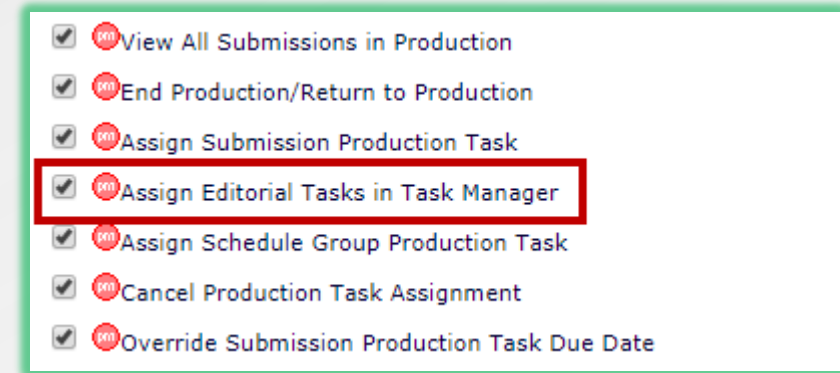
pm View All Submissions in Production
pm End Production/Return to Production
pm Assign Submission Production Task
pm Assign Editorial Tasks in Task Manager
pm Assign Schedule Group Production Task
pm Cancel Production Task Assignment
pm Override Submission Production Task Due Date